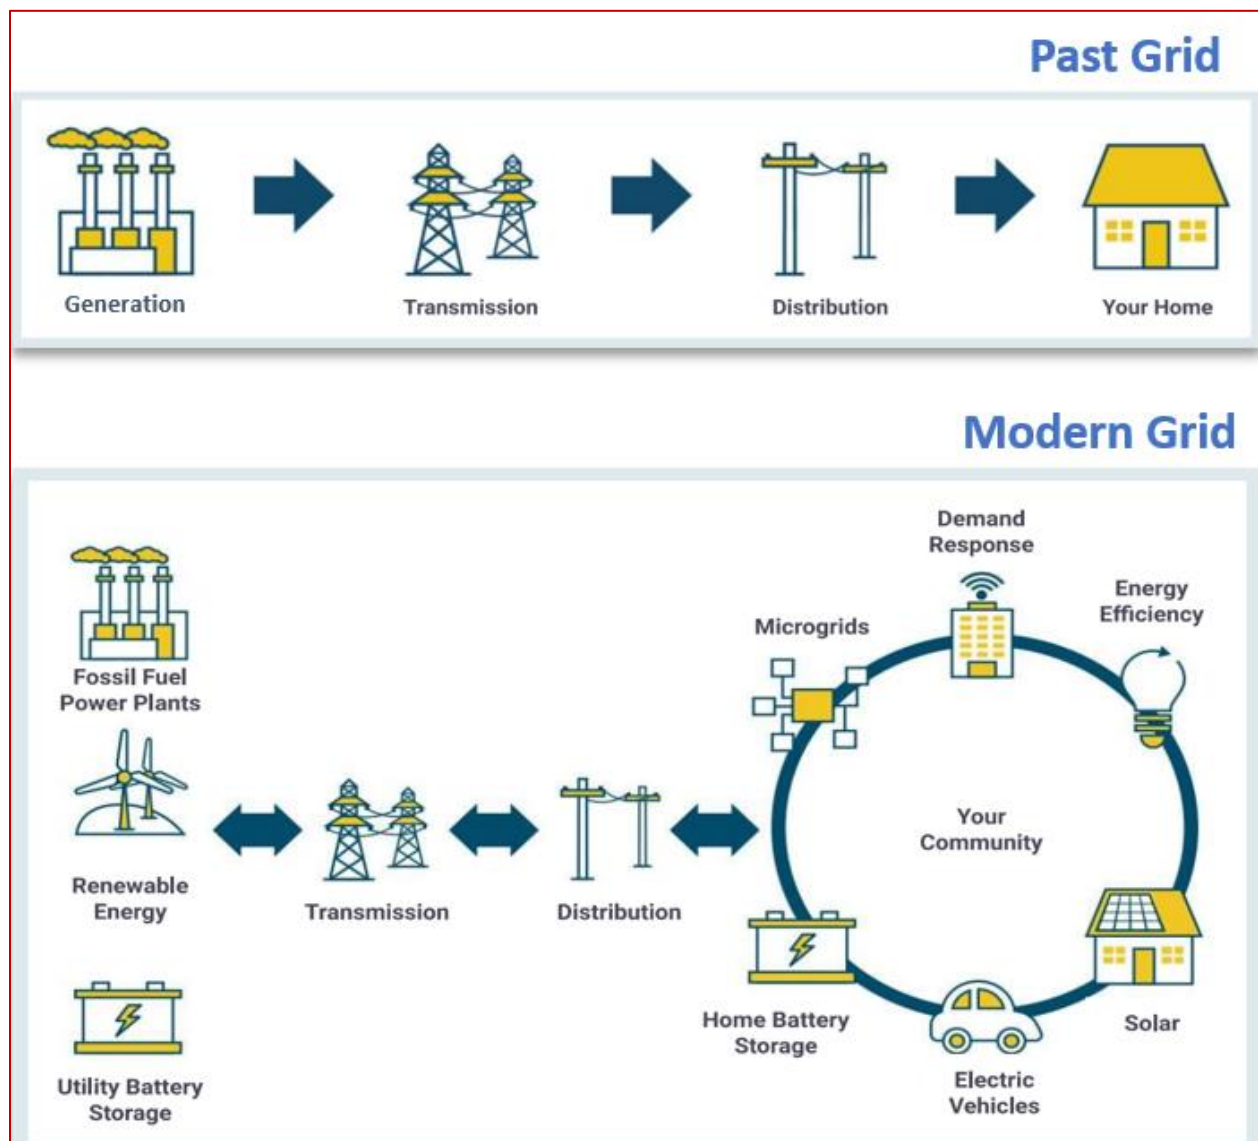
Past Grid

Generation

Transmission

Distribution

Your Home

Modern Grid

Fossil Fuel Power Plants

Renewable Energy

Utility Battery Storage

Transmission

Distribution

Demand Response

Energy Efficiency

Microgrids

Your Community

Home Battery Storage

Solar

Electric Vehicles